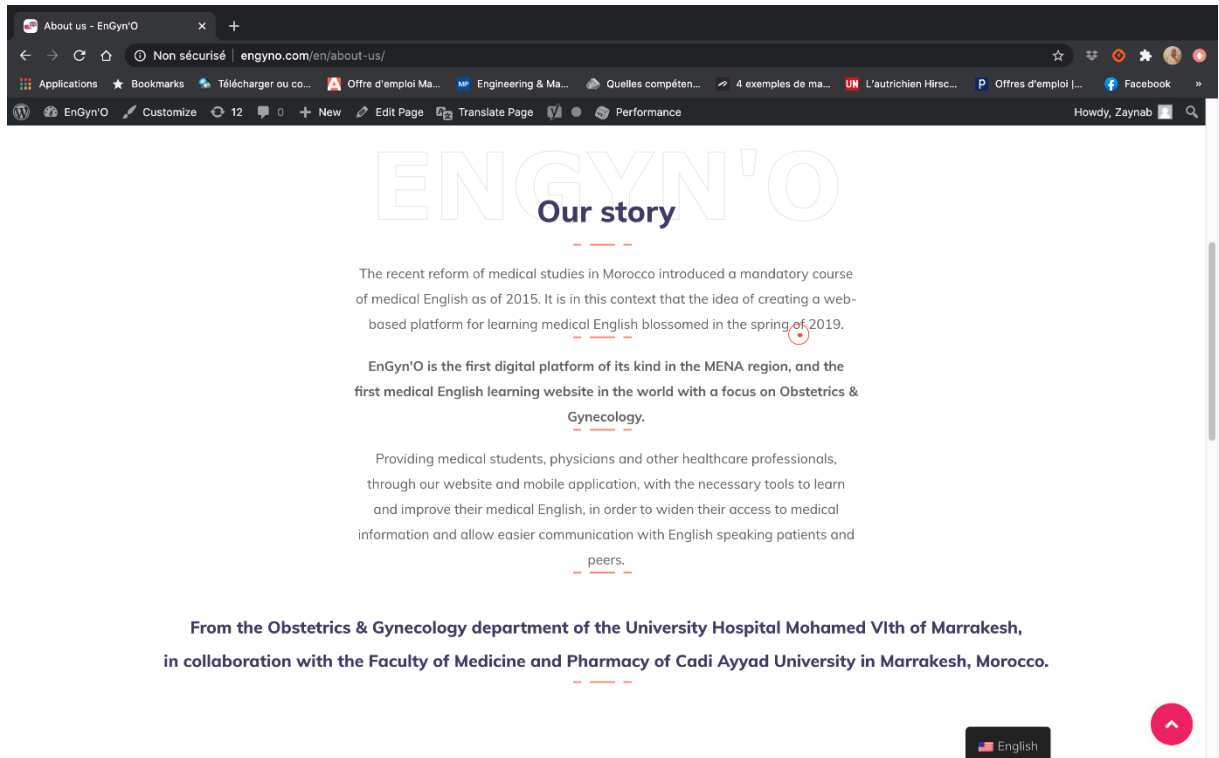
About us - EnGyn'O

Non sécurisé | engyno.com/en/about-us/

Applications Bookmarks Télécharger ou co... Offre d'emploi Ma... Engineering & Ma... Quelles compéten... 4 exemples de ma... L'autrichien Hirsc... Offres d'emploi |... Facebook

EnGyn'O Customize 12 0 New Edit Page Translate Page Performance Howdy, Zaynab

ENGYN'O

Our story

The recent reform of medical studies in Morocco introduced a mandatory course of medical English as of 2015. It is in this context that the idea of creating a web-based platform for learning medical English blossomed in the spring of 2019.

EnGyn'O is the first digital platform of its kind in the MENA region, and the first medical English learning website in the world with a focus on Obstetrics & Gynecology.

Providing medical students, physicians and other healthcare professionals, through our website and mobile application, with the necessary tools to learn and improve their medical English, in order to widen their access to medical information and allow easier communication with English speaking patients and peers.

From the Obstetrics & Gynecology department of the University Hospital Mohamed VIth of Marrakesh, in collaboration with the Faculty of Medicine and Pharmacy of Cadi Ayyad University in Marrakesh, Morocco.

English